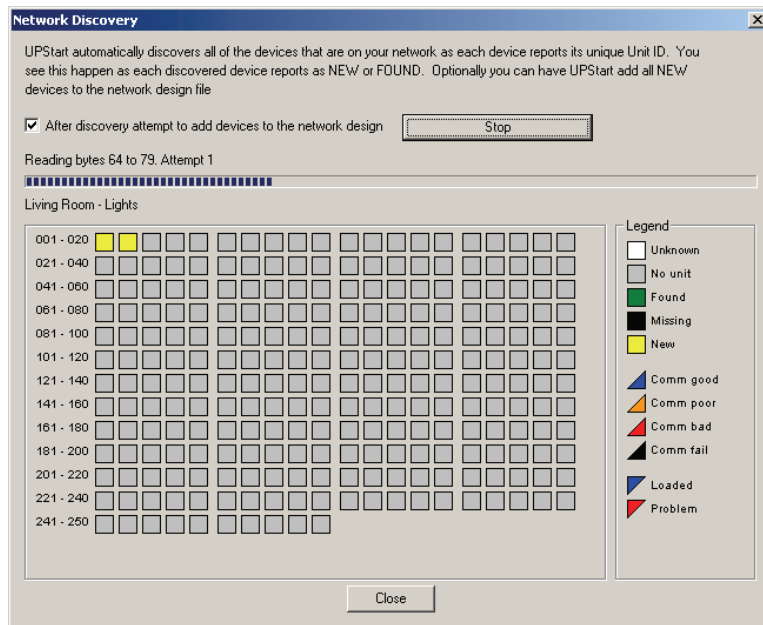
Network Discovery

UPStart automatically discovers all of the devices that are on your network as each device reports its unique Unit ID. You see this happen as each discovered device reports as NEW or FOUND. Optionally you can have UPStart add all NEW devices to the network design file

☑ After discovery attempt to add devices to the network design

Stop

Reading bytes 64 to 79. Attempt 1

Living Room - Lights

001 - 020
021 - 040
041 - 060
061 - 080
081 - 100
101 - 120
121 - 140
141 - 160
161 - 180
181 - 200
201 - 220
221 - 240
241 - 250

Legend
Unknown
No unit
Found
Missing
New
Comm good
Comm poor
Comm bad
Comm fail
Loaded
Problem

Close